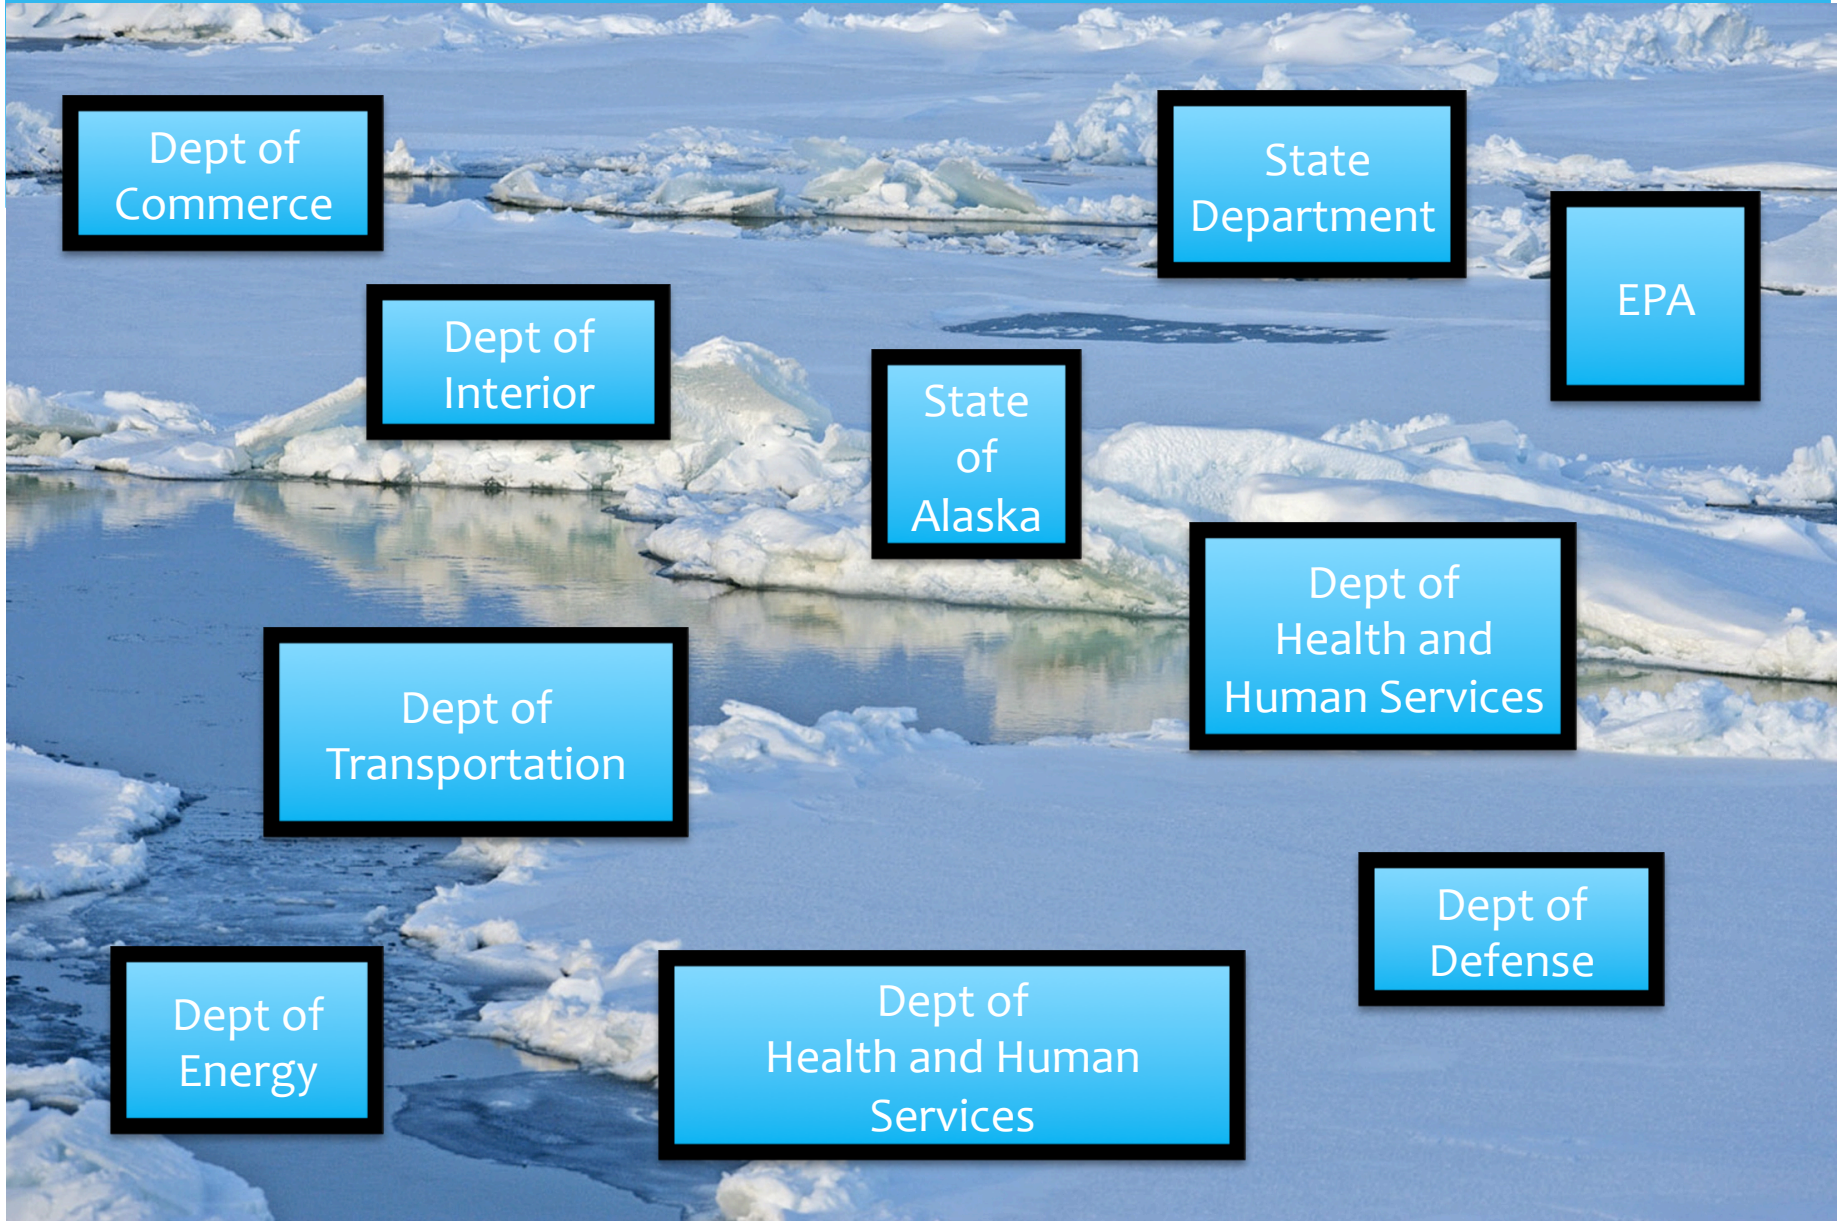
Dept of Commerce

State Department

EPA

Dept of Interior

State of Alaska

Dept of Health and Human Services

Dept of Transportation

Dept of Defense

Dept of Energy

Dept of Health and Human Services